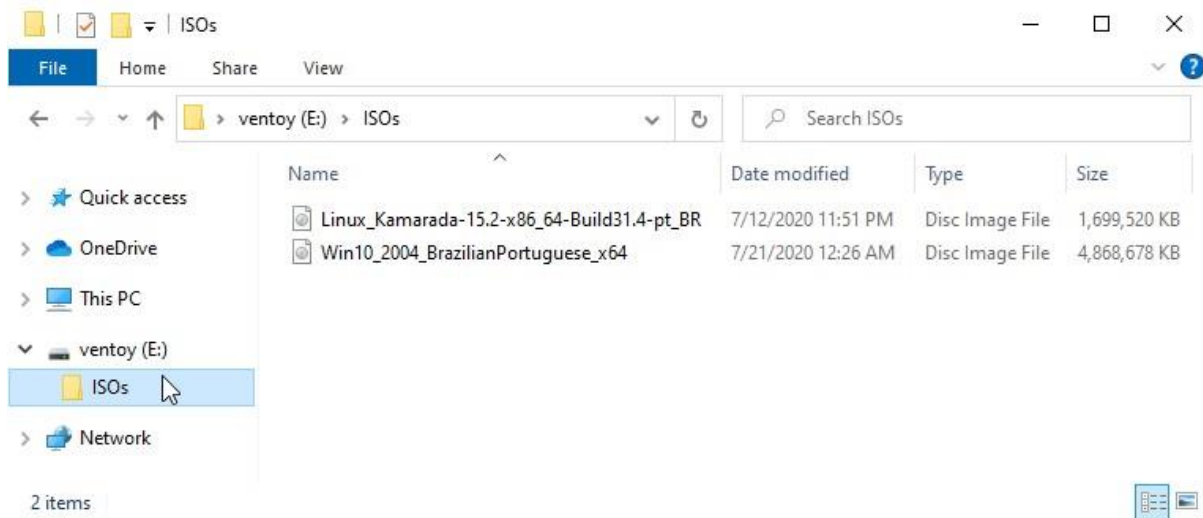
ISOs

File Home Share View

ventoy (E:) > ISOs

Search ISOs

Quick access
OneDrive
This PC
ventoy (E:)
ISOs
Network

| Name | Date modified | Type | Size |
|---|---|---|---|
| Linux_Kamarada-15.2-x86_64-Build31.4-pt_BR | 7/12/2020 11:51 PM | Disc Image File | 1,699,520 KB |
| Win10_2004_BrazilianPortuguese_x64 | 7/21/2020 12:26 AM | Disc Image File | 4,868,678 KB |

2 items